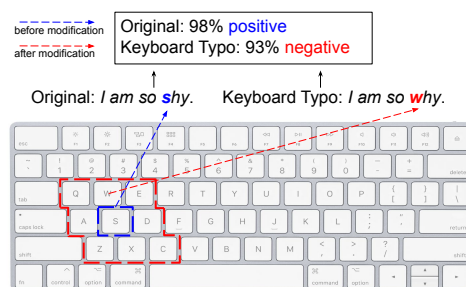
before modification

after modification

Original: 98% positive
Keyboard Typo: 93% negative

Original: *I am so shy*.

Keyboard Typo: *I am so why*.

esc

~
`

!
1

@
2

#
3

$
4

%
5

^
6

&
7

*
8

(
9

)
0

_
-

+
=

tab

Q

W

E

R

T

Y

U

I

O

P

{
[

}
]

caps lock

A

S

D

F

G

H

J

K

L

:
;

"
'

shift

Z

X

C

V

B

N

M

<
,

>
.

?
/

shift

fn

control

option

command

command

option